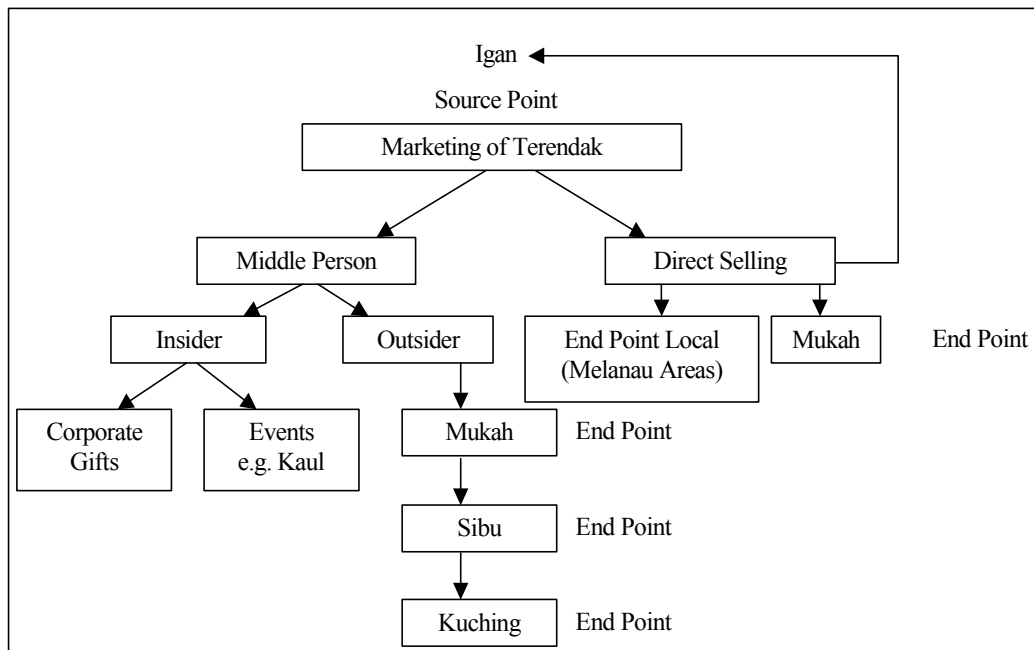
Igan

Source Point

Marketing of Terendak

Middle Person

Direct Selling

Insider

Outsider

End Point Local (Melanau Areas)

Mukah

End Point

Corporate Gifts

Events e.g. Kaul

Mukah

End Point

Sibu

End Point

Kuching

End Point